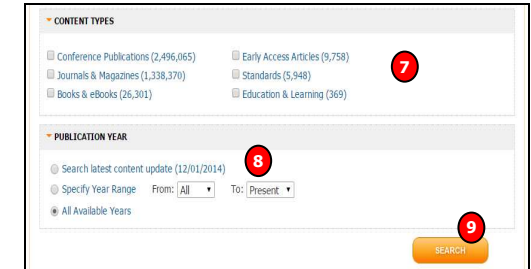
CONTENT TYPES

Conference Publications (2,496,065)
Journals & Magazines (1,338,370)
Books & eBooks (26,301)
Early Access Articles (9,758)
Standards (5,948)
Education & Learning (369)

7

PUBLICATION YEAR

8

Search latest content update (12/01/2014)
Specify Year Range From: All To: Present
All Available Years

9

SEARCH